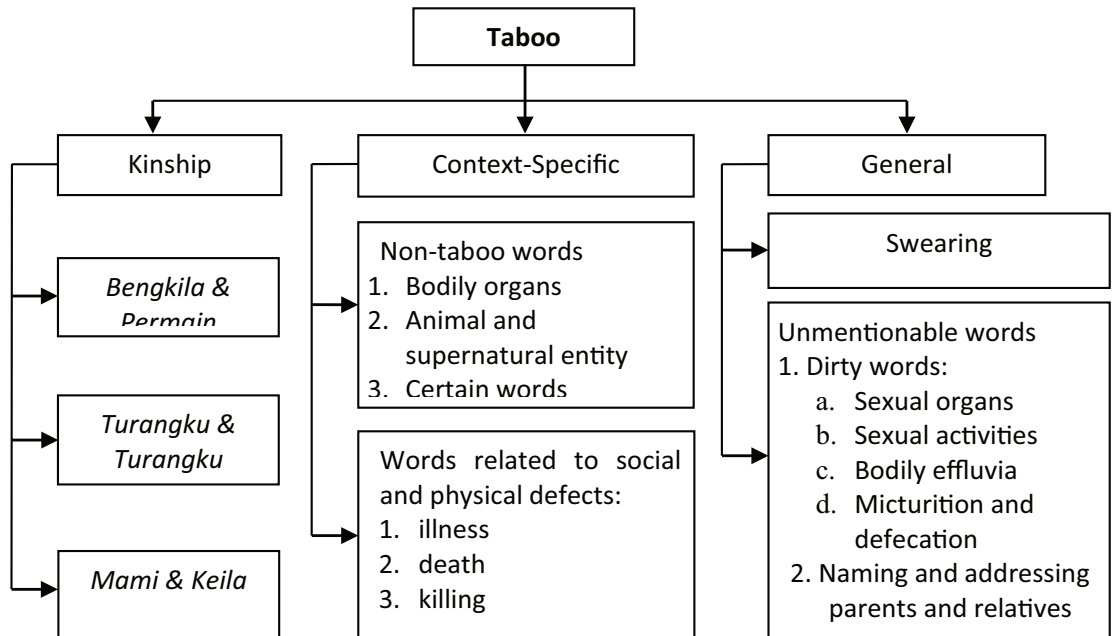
Taboo

Kinship

Bengkila & Permain

Turangku & Turangku

Mami & Keila

Context-Specific

Non-taboo words
1. Bodily organs
2. Animal and supernatural entity
3. Certain words

Words related to social and physical defects:
1. illness
2. death
3. killing

General

Swearing

Unmentionable words
1. Dirty words:
a. Sexual organs
b. Sexual activities
c. Bodily effluvia
d. Micturition and defecation
2. Naming and addressing parents and relatives